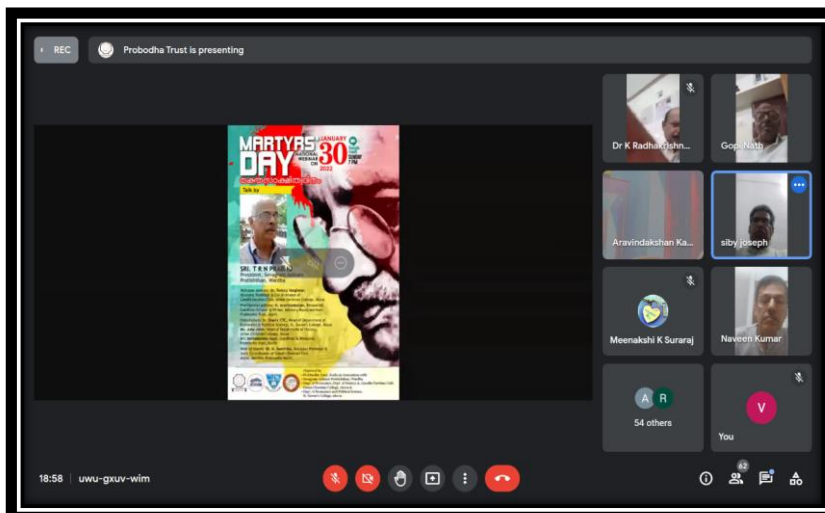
REC

Probodha Trust is presenting

MARTYRS DAY

JANUARY 30 2022

NATIONAL WEBINAR ON

Talk by

SRI. T R N PRABHU

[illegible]

Dr K Radhakrishn...

Gopi Nath

Aravindakshan Ka...

siby joseph

Meenakshi K Suraraj

Naveen Kumar

A R

54 others

V

You

18:58 | uwu-gxuv-wim

62